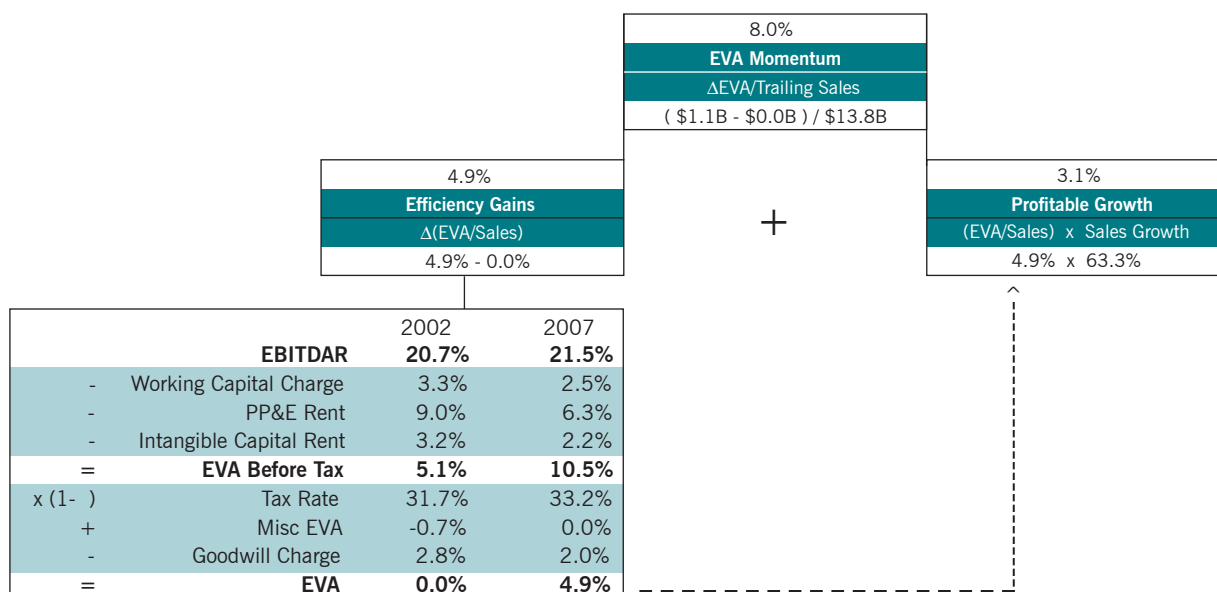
8.0%
EVA Momentum
ΔEVA/Trailing Sales
( \$1.1B - \$0.0B ) / \$13.8B

4.9%
Efficiency Gains
Δ(EVA/Sales)
4.9% - 0.0%

+

3.1%
Profitable Growth
(EVA/Sales) x Sales Growth
4.9% x 63.3%

| | | 2002 | 2007 |
|---|---|---|---|
| | **EBITDAR** | **20.7%** | **21.5%** |
| - | Working Capital Charge | 3.3% | 2.5% |
| - | PP&E Rent | 9.0% | 6.3% |
| - | Intangible Capital Rent | 3.2% | 2.2% |
| = | **EVA Before Tax** | **5.1%** | **10.5%** |
| x (1- ) | Tax Rate | 31.7% | 33.2% |
| + | Misc EVA | -0.7% | 0.0% |
| - | Goodwill Charge | 2.8% | 2.0% |
| = | **EVA** | **0.0%** | **4.9%** |